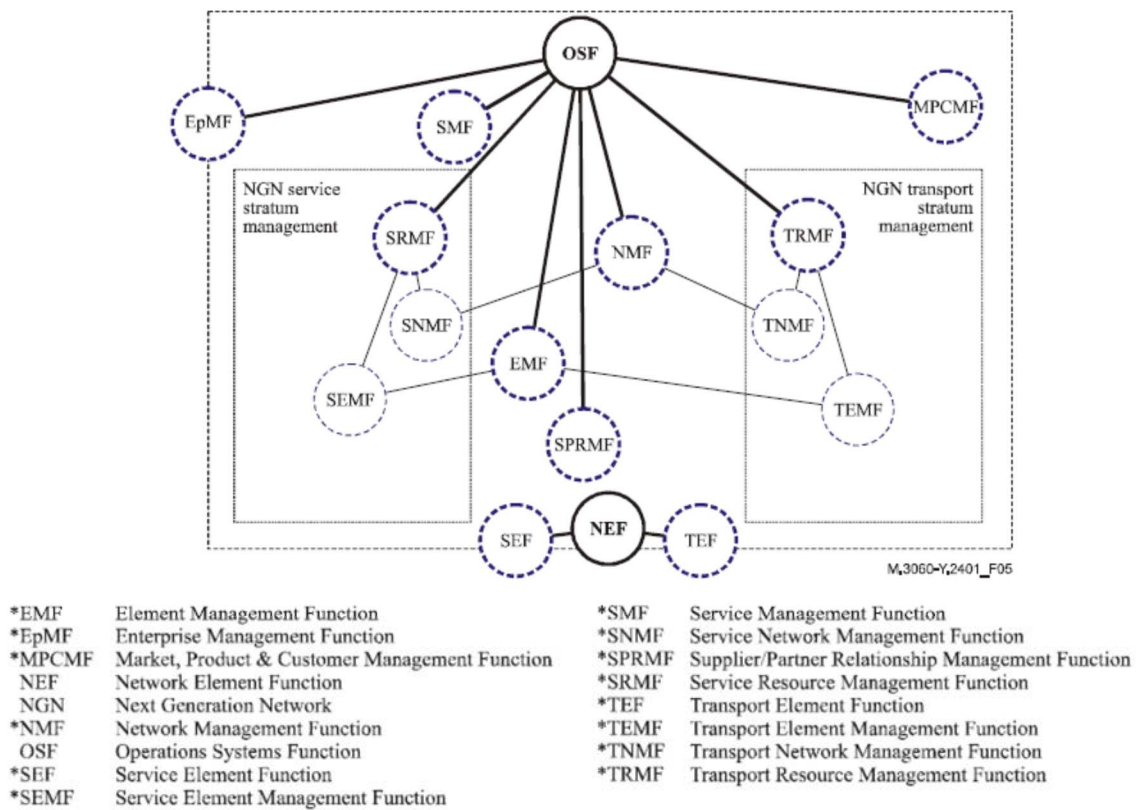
OSF

EpMF

SMF

MPCMF

NGN service stratum management

NGN transport stratum management

SRMF

NMF

TRMF

SNMF

TNMF

EMF

SEMF

TEMF

SPRMF

SEF

NEF

TEF

M.3060-Y.2401_F05

| | |
|---|---|
| *EMF | Element Management Function |
| *EpMF | Enterprise Management Function |
| *MPCMF | Market, Product & Customer Management Function |
| NEF | Network Element Function |
| NGN | Next Generation Network |
| *NMF | Network Management Function |
| OSF | Operations Systems Function |
| *SEF | Service Element Function |
| *SEMF | Service Element Management Function |

| | |
|---|---|
| *SMF | Service Management Function |
| *SNMF | Service Network Management Function |
| *SPRMF | Supplier/Partner Relationship Management Function |
| *SRMF | Service Resource Management Function |
| *TEF | Transport Element Function |
| *TEMF | Transport Element Management Function |
| *TNMF | Transport Network Management Function |
| *TRMF | Transport Resource Management Function |